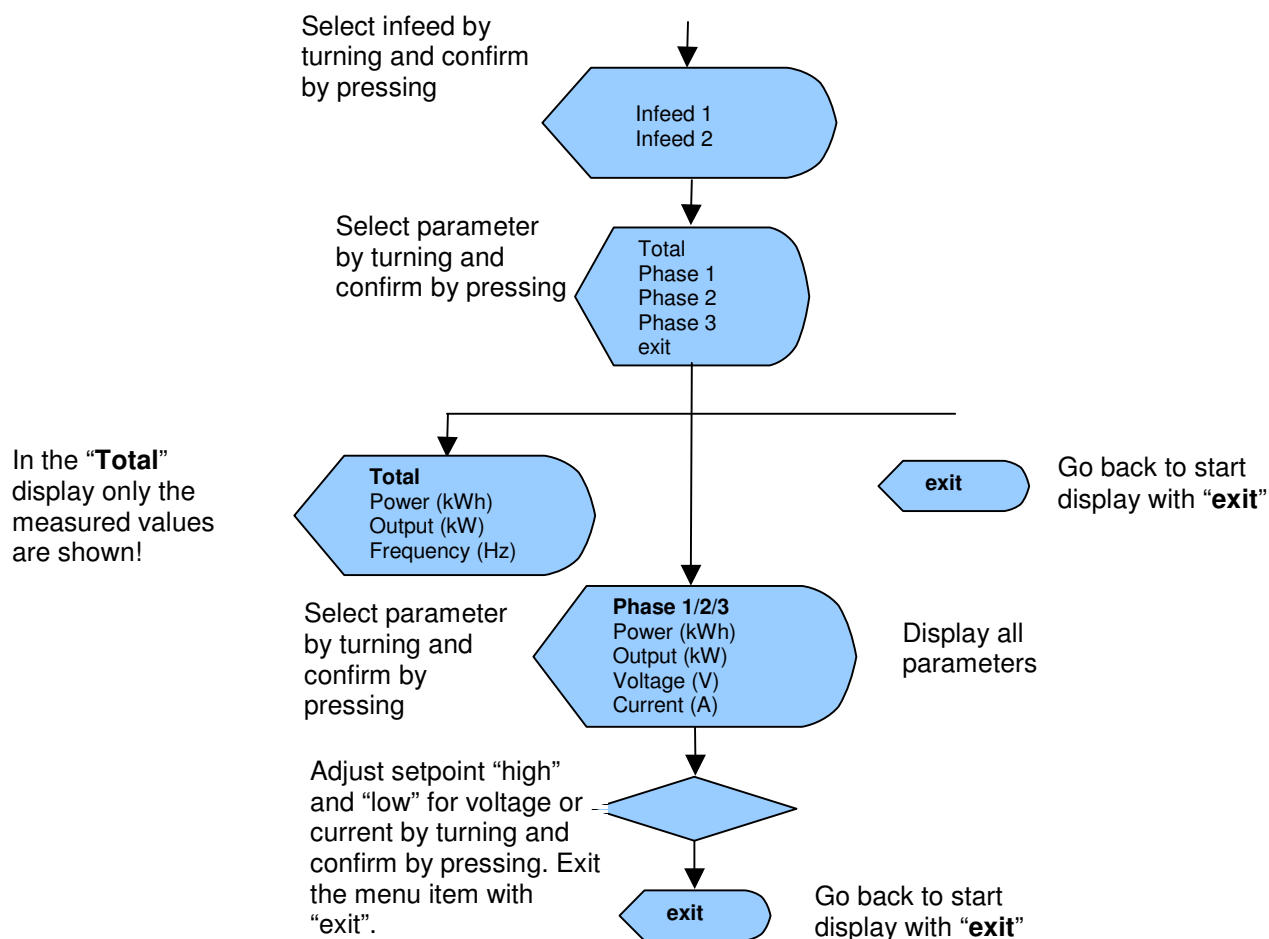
Select infeed by turning and confirm by pressing

Infeed 1
Infeed 2

Select parameter by turning and confirm by pressing

Total
Phase 1
Phase 2
Phase 3
exit

In the "**Total**" display only the measured values are shown!

**Total**
Power (kWh)
Output (kW)
Frequency (Hz)

**exit**

Go back to start display with "**exit**"

Select parameter by turning and confirm by pressing

**Phase 1/2/3**
Power (kWh)
Output (kW)
Voltage (V)
Current (A)

Display all parameters

Adjust setpoint "high" and "low" for voltage or current by turning and confirm by pressing. Exit the menu item with "exit".

**exit**

Go back to start display with "**exit**"